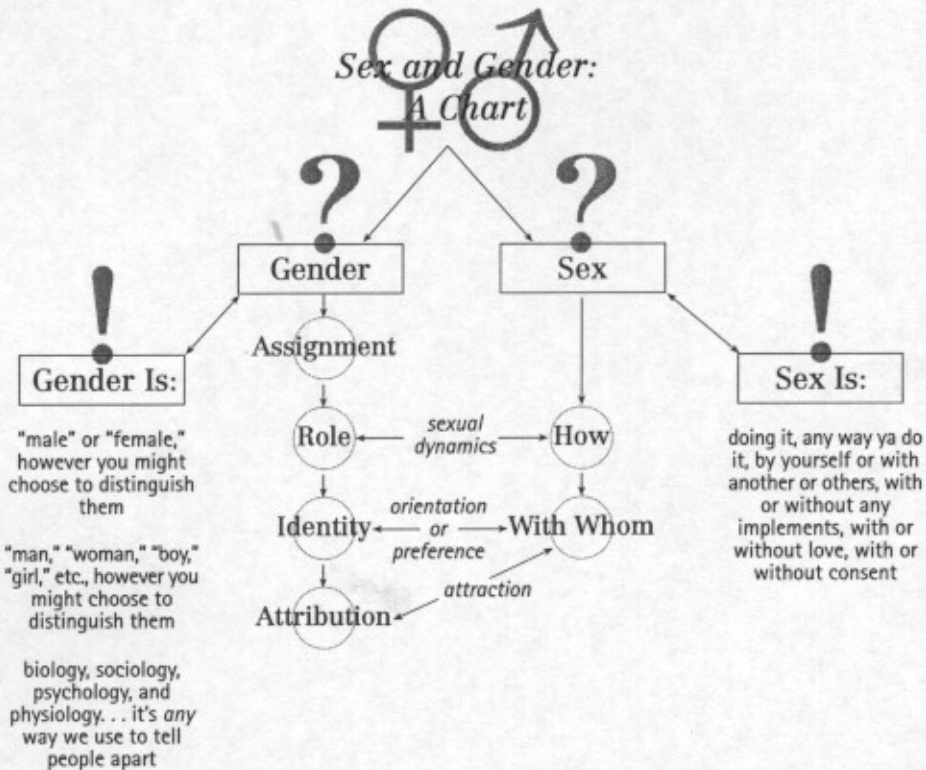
Sex and Gender: A Chart

Gender

Sex

Gender Is:

"male" or "female," however you might choose to distinguish them

"man," "woman," "boy," "girl," etc., however you might choose to distinguish them

biology, sociology, psychology, and physiology. . . it's *any* way we use to tell people apart

Assignment

Role

sexual dynamics

How

Identity

orientation or preference

With Whom

attraction

Attribution

Sex Is:

doing it, any way ya do it, by yourself or with another or others, with or without any implements, with or without love, with or without consent